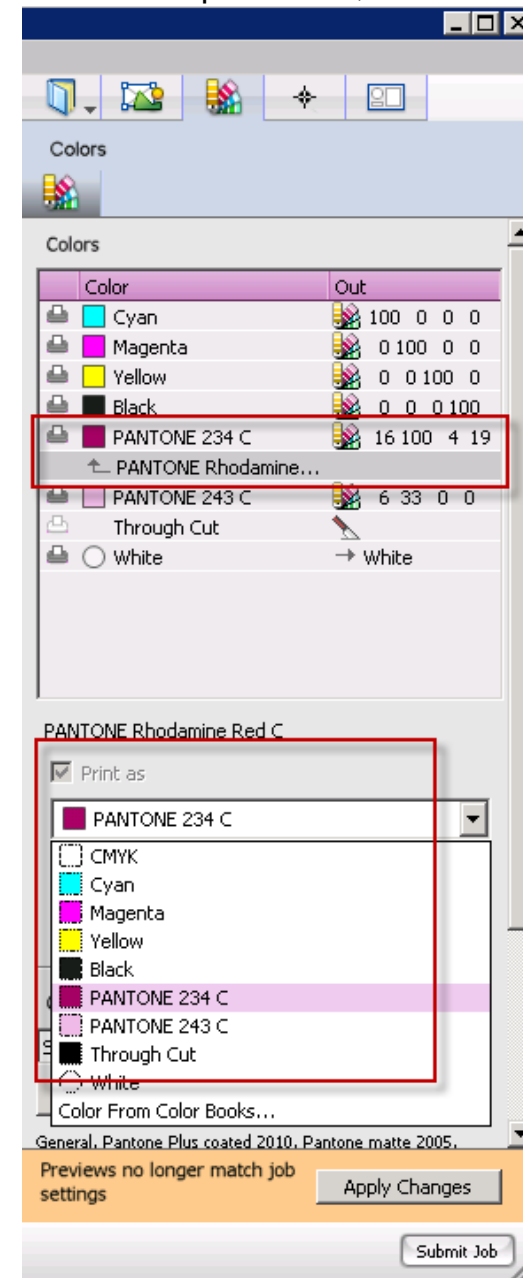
Colors

Colors

| Color | Out |
|---|---|
| Cyan | 100 0 0 0 |
| Magenta | 0 100 0 0 |
| Yellow | 0 0 100 0 |
| Black | 0 0 0 100 |
| PANTONE 234 C | 16 100 4 19 |
| PANTONE Rhodamine... | |
| PANTONE 243 C | 6 33 0 0 |
| Through Cut | |
| White | → White |

PANTONE Rhodamine Red C

Print as

PANTONE 234 C

CMYK
Cyan
Magenta
Yellow
Black
PANTONE 234 C
PANTONE 243 C
Through Cut
White
Color From Color Books...

General, Pantone Plus coated 2010, Pantone matte 2005,

Previews no longer match job settings

Apply Changes

Submit Job